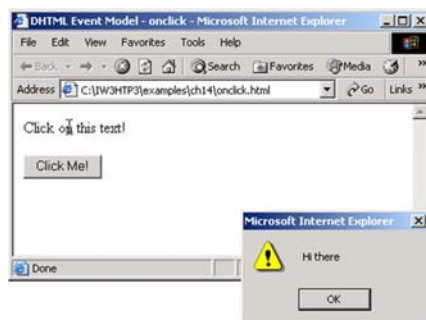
DHTML Event Model - onclick - Microsoft Internet Explorer

File Edit View Favorites Tools Help

Back Search Favorites Media

Address C:\IW3HTP3\examples\ch14\onclick.html Go Links

Click on this text!

Click Me!

Done

Microsoft Internet Explorer

Hi there

OK